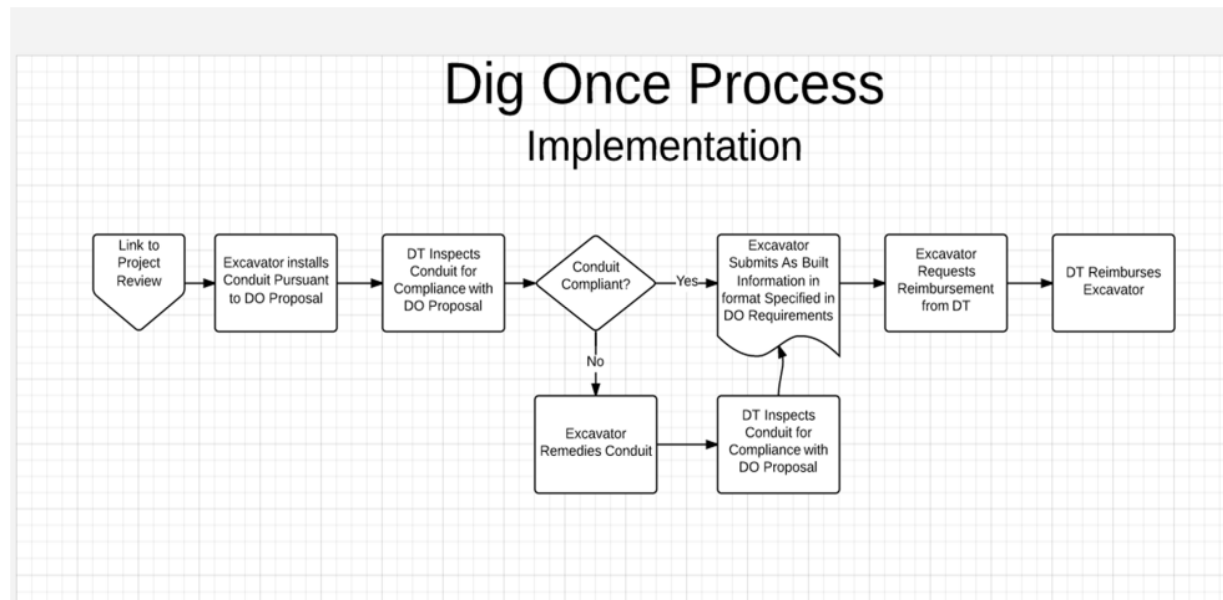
Dig Once Process
Implementation

Link to Project Review

Excavator installs Conduit Pursuant to DO Proposal

DT Inspects Conduit for Compliance with DO Proposal

Conduit Compliant?

Yes

Excavator Submits As Built Information in format Specified in DO Requirements

Excavator Requests Reimbursement from DT

DT Reimburses Excavator

No

Excavator Remedies Conduit

DT Inspects Conduit for Compliance with DO Proposal